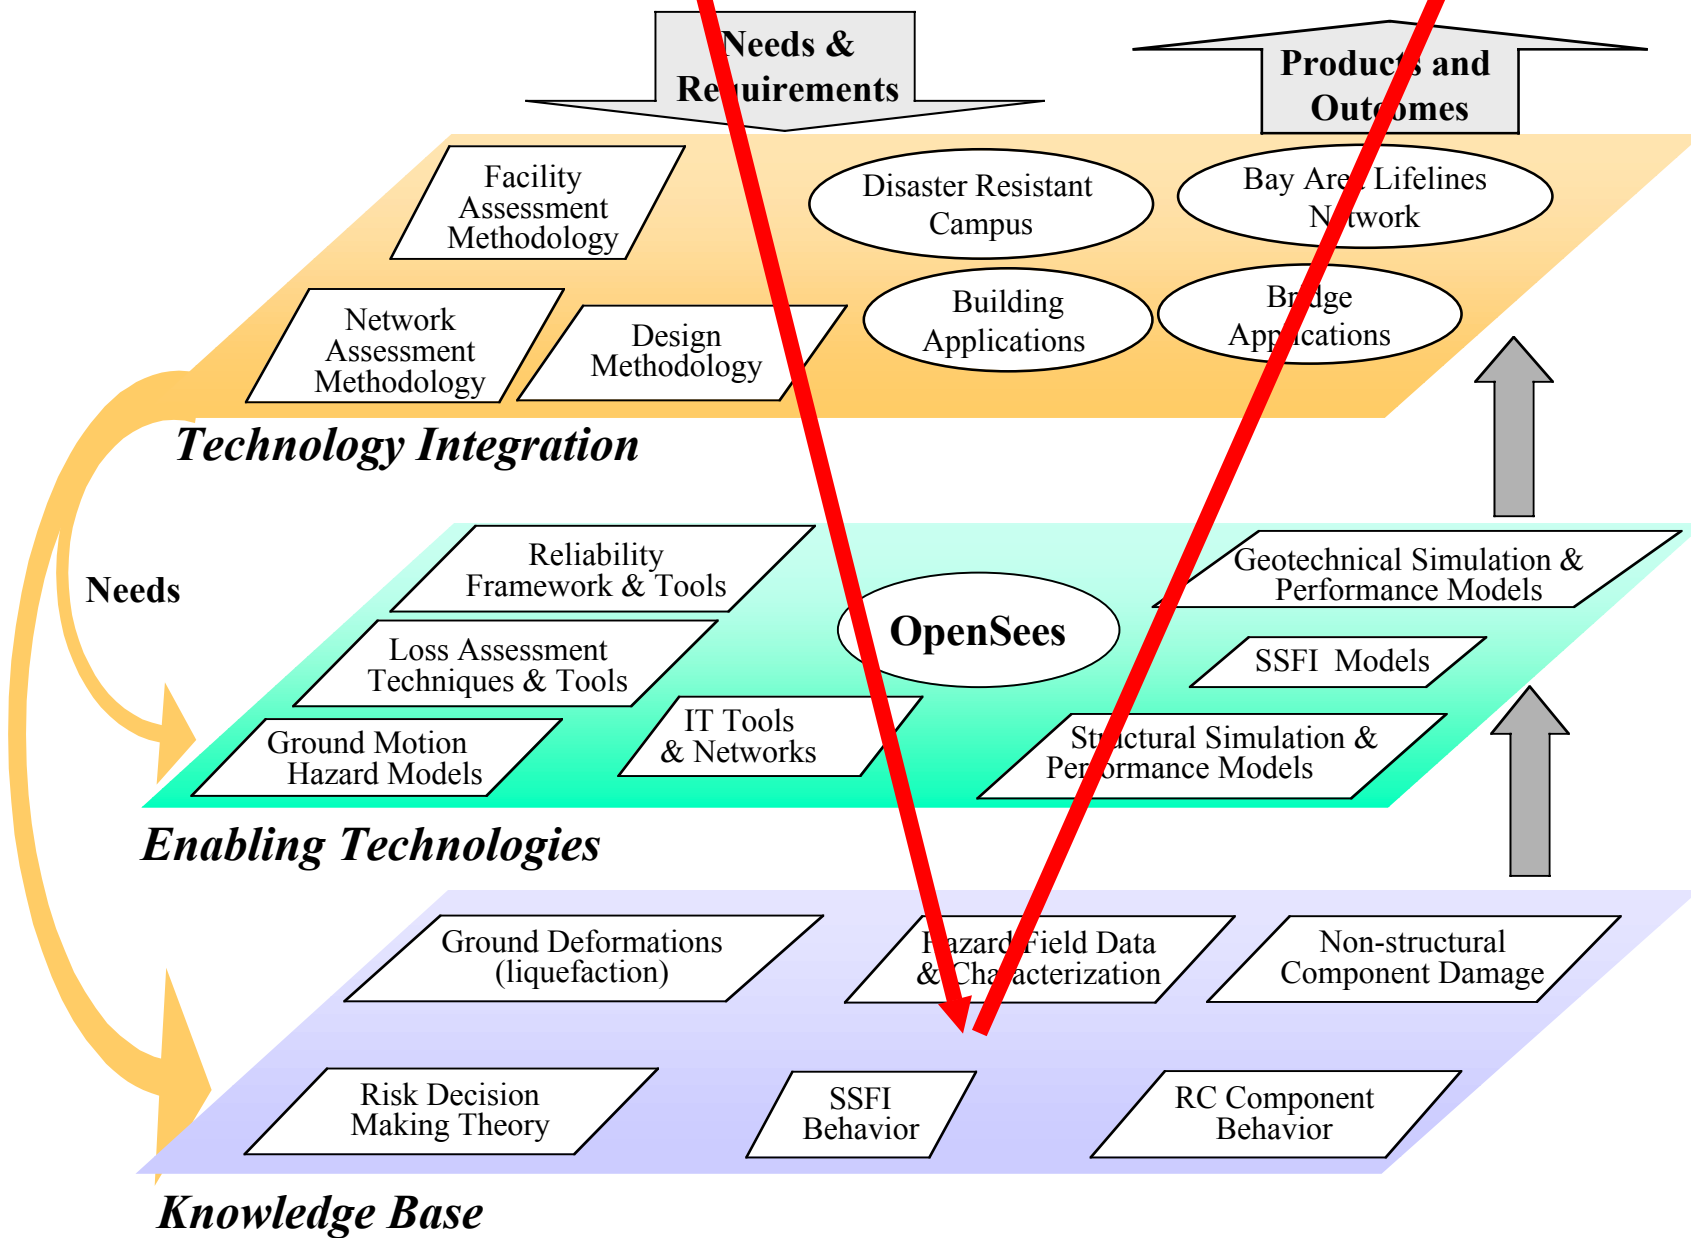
Needs & Re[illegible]uirements

Products and Out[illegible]omes

Facility Assessment Methodology

Disaster Resistant Campus

Bay Are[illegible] Lifelines N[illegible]twork

Network Assessment Methodology

Design Methodology

Building Applications

Br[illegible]dge App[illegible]cations

Technology Integration

Needs

Reliability Framework & Tools

OpenSees

Geotechnical Simulation & Performance Models

Loss Assessment Techniques & Tools

SSFI Models

Ground Motion Hazard Models

IT Tools & Networks

St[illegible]uctural Simulation & Per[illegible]ormance Models

Enabling Technologies

Ground Deformations (liquefaction)

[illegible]azard Field Data & Cha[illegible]acterization

Non-structural Component Damage

Risk Decision Making Theory

SSFI Behavior

RC Component Behavior

Knowledge Base